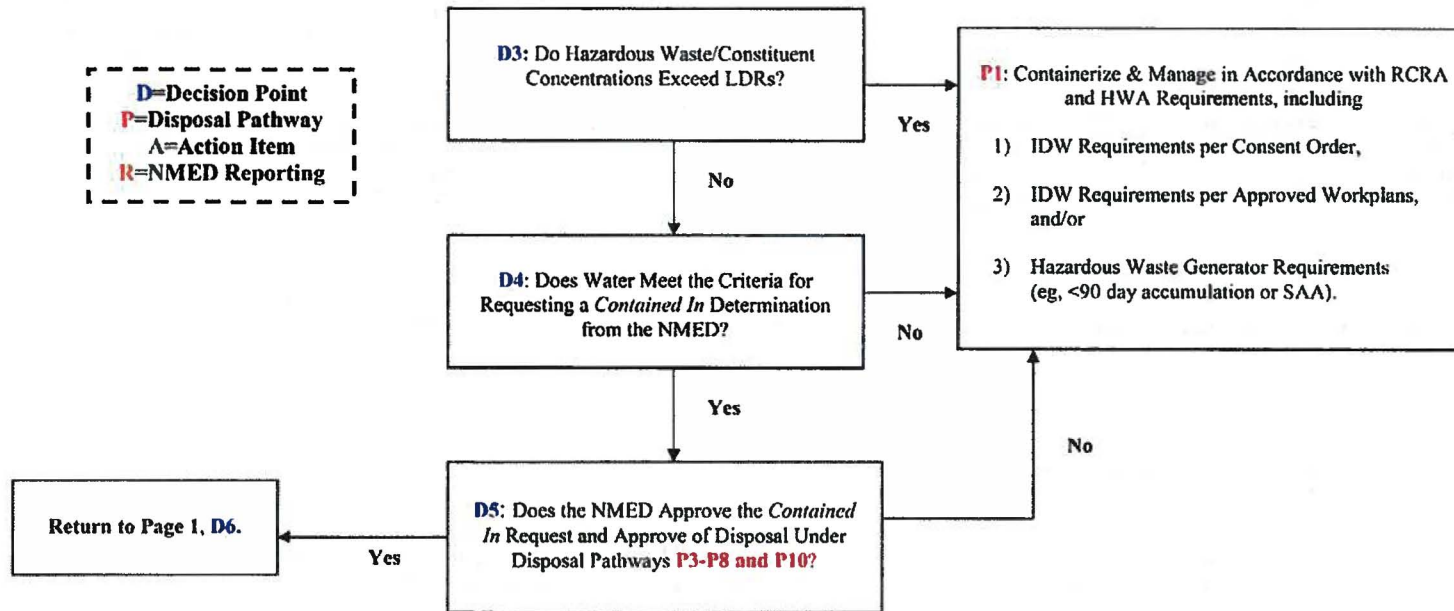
D=Decision Point
P=Disposal Pathway
A=Action Item
R=NMED Reporting

D3: Do Hazardous Waste/Constituent Concentrations Exceed LDRs?

Yes

P1: Containerize & Manage in Accordance with RCRA and HWA Requirements, including

1) IDW Requirements per Consent Order,

2) IDW Requirements per Approved Workplans, and/or

3) Hazardous Waste Generator Requirements (eg, <90 day accumulation or SAA).

No

D4: Does Water Meet the Criteria for Requesting a *Contained In* Determination from the NMED?

No

Yes

No

Return to Page 1, D6.

Yes

D5: Does the NMED Approve the *Contained In* Request and Approve of Disposal Under Disposal Pathways P3-P8 and P10?